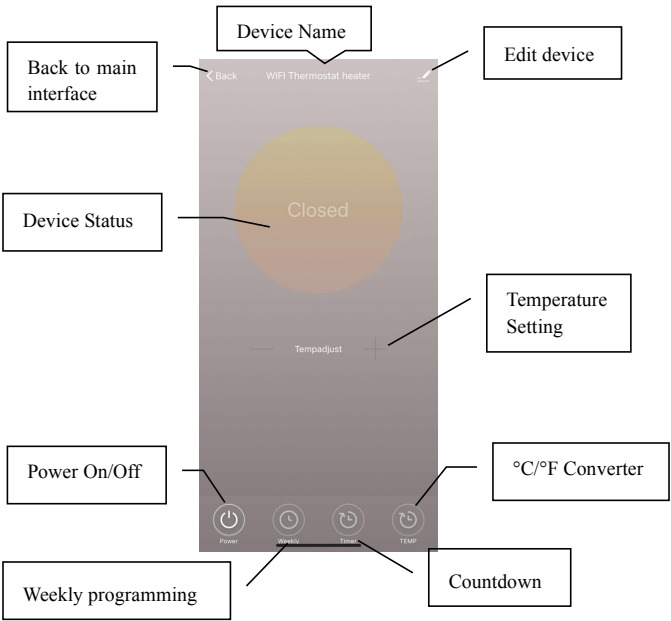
Device Name

Back to main interface

Back

WIFI Thermostat heater

Edit device

Closed

Device Status

Temperature Setting

—

Tempadjust

+

Power On/Off

°C/°F Converter

Power

Weekly

Timer

TEMP

Weekly programming

Countdown